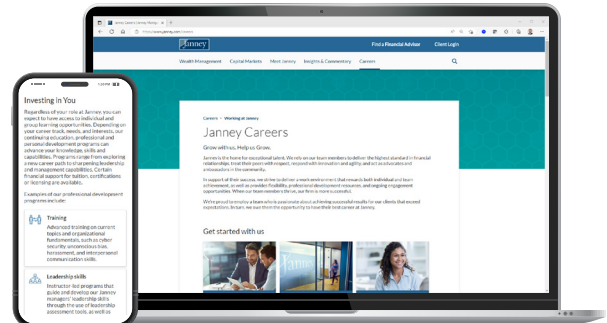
Janney Careers | Janney Montgo...

https://www.janney.com/careers

Janney

Find a Financial Advisor

Client Login

Wealth Management

Capital Markets

Meet Janney

Insights & Commentary

Careers

Careers > Working at Janney

Janney Careers

Grow with us. Help us Grow.

Janney is the home for exceptional talent. We rely on our team members to deliver the highest standard in financial relationships, treat their peers with respect, respond with innovation and agility, and act as advocates and ambassadors in the community.

In support of their success, we strive to deliver a work environment that rewards both individual and team achievement, as well as provides flexibility, professional development resources, and ongoing engagement opportunities. When our team members thrive, our firm is more successful.

We're proud to employ a team who is passionate about achieving successful results for our clients that exceed expectations. In turn, we owe them the opportunity to have their best career at Janney.

Get started with us

Janney

Investing in You

Regardless of your role at Janney, you can expect to have access to individual and group learning opportunities. Depending on your career track, needs, and interests, our continuing education, professional and personal development programs can advance your knowledge, skills and capabilities. Programs range from exploring a new career path to sharpening leadership and management capabilities. Certain financial support for tuition, certifications or licensing are available.

Examples of our professional development programs include:

Training

Advanced training on current topics and organizational fundamentals, such as cyber security, unconscious bias, harassment, and interpersonal communication skills.

Leadership skills

Instructor-led programs that guide and develop our Janney managers' leadership skills through the use of leadership assessment tools, as well as